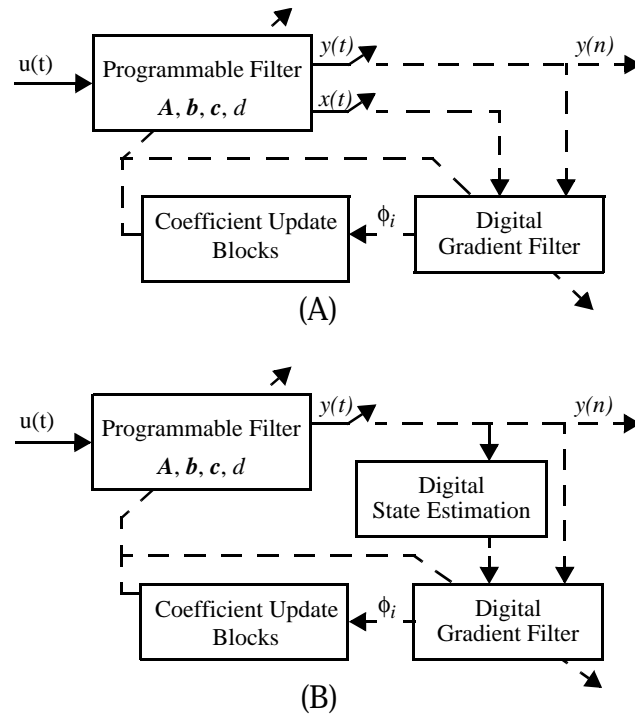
u(t)

Programmable Filter

$\boldsymbol{A}$, $\boldsymbol{b}$, $\boldsymbol{c}$, $d$

$y(t)$

$y(n)$

$x(t)$

Coefficient Update Blocks

$\phi_i$

Digital Gradient Filter

(A)

u(t)

Programmable Filter

$\boldsymbol{A}$, $\boldsymbol{b}$, $\boldsymbol{c}$, $d$

$y(t)$

$y(n)$

Digital State Estimation

Coefficient Update Blocks

$\phi_i$

Digital Gradient Filter

(B)